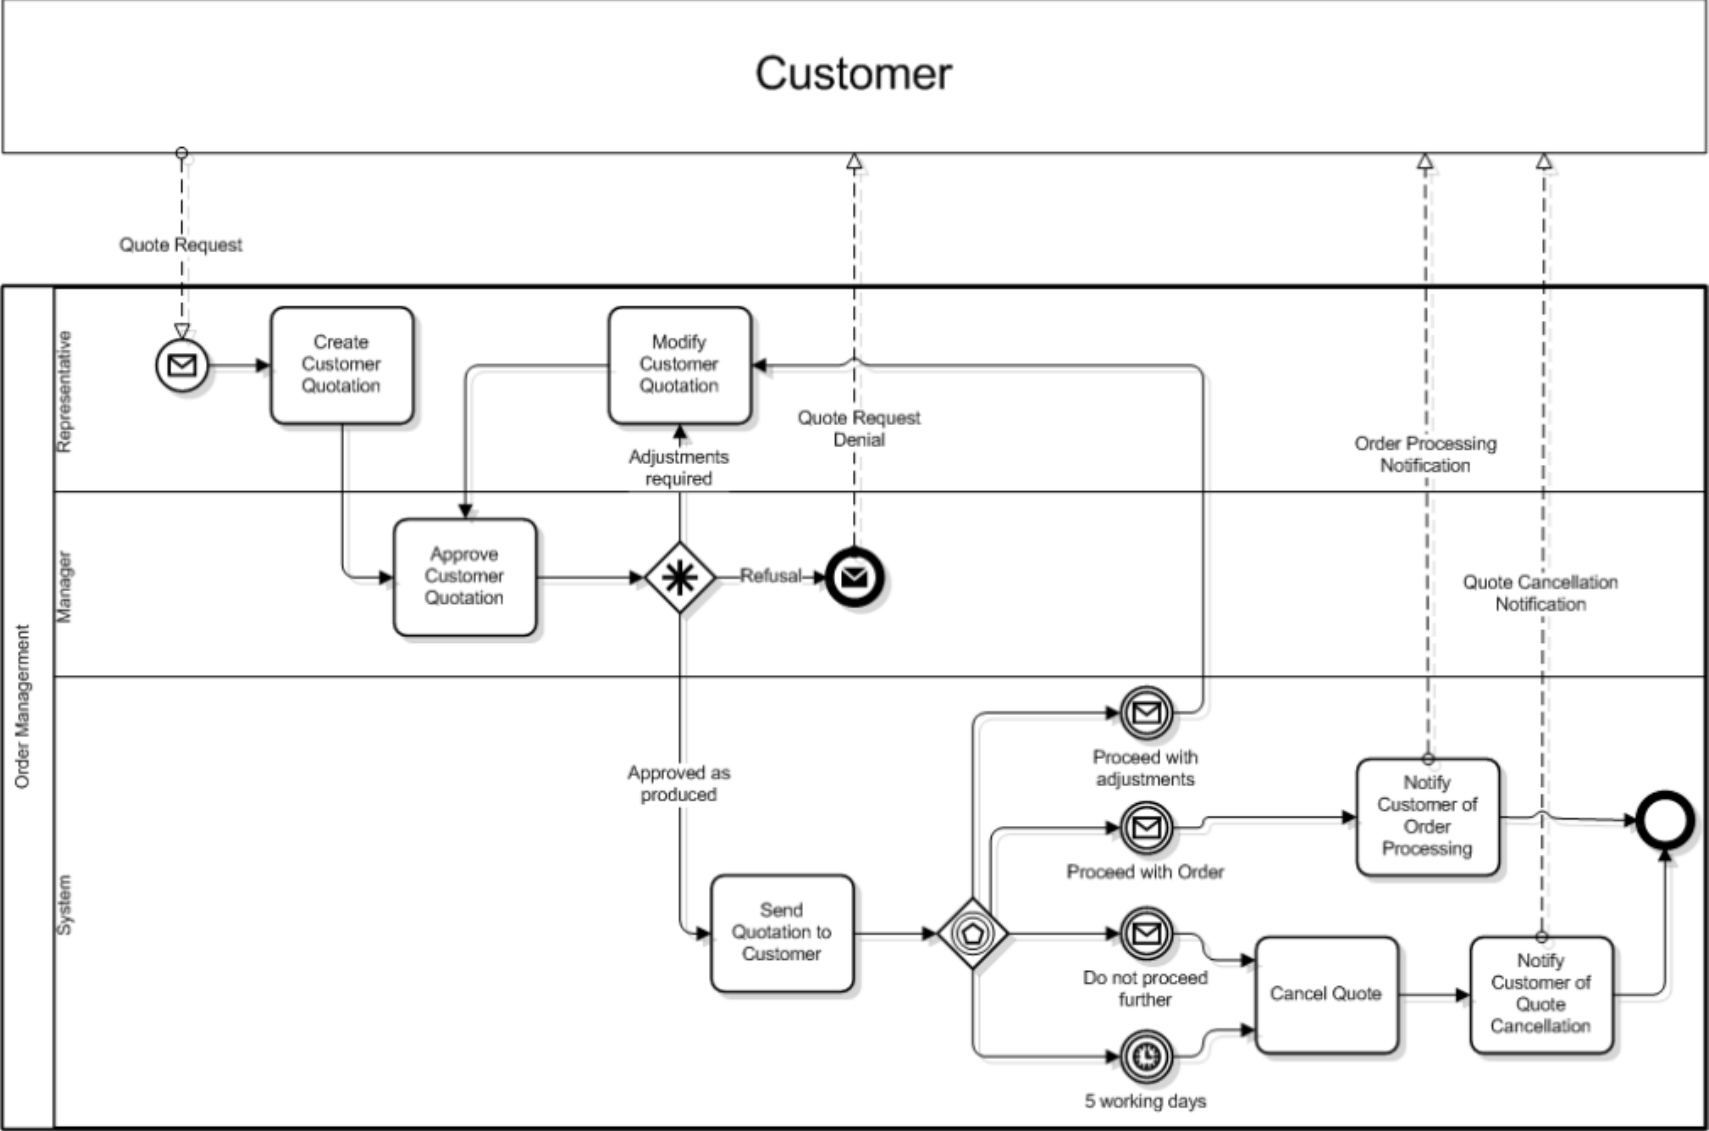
Customer

Quote Request

Order Management

Representative

Manager

System

Create Customer Quotation

Modify Customer Quotation

Quote Request Denial

Order Processing Notification

Adjustments required

Approve Customer Quotation

Refusal

Quote Cancellation Notification

Proceed with adjustments

Approved as produced

Notify Customer of Order Processing

Proceed with Order

Send Quotation to Customer

Do not proceed further

Cancel Quote

Notify Customer of Quote Cancellation

5 working days